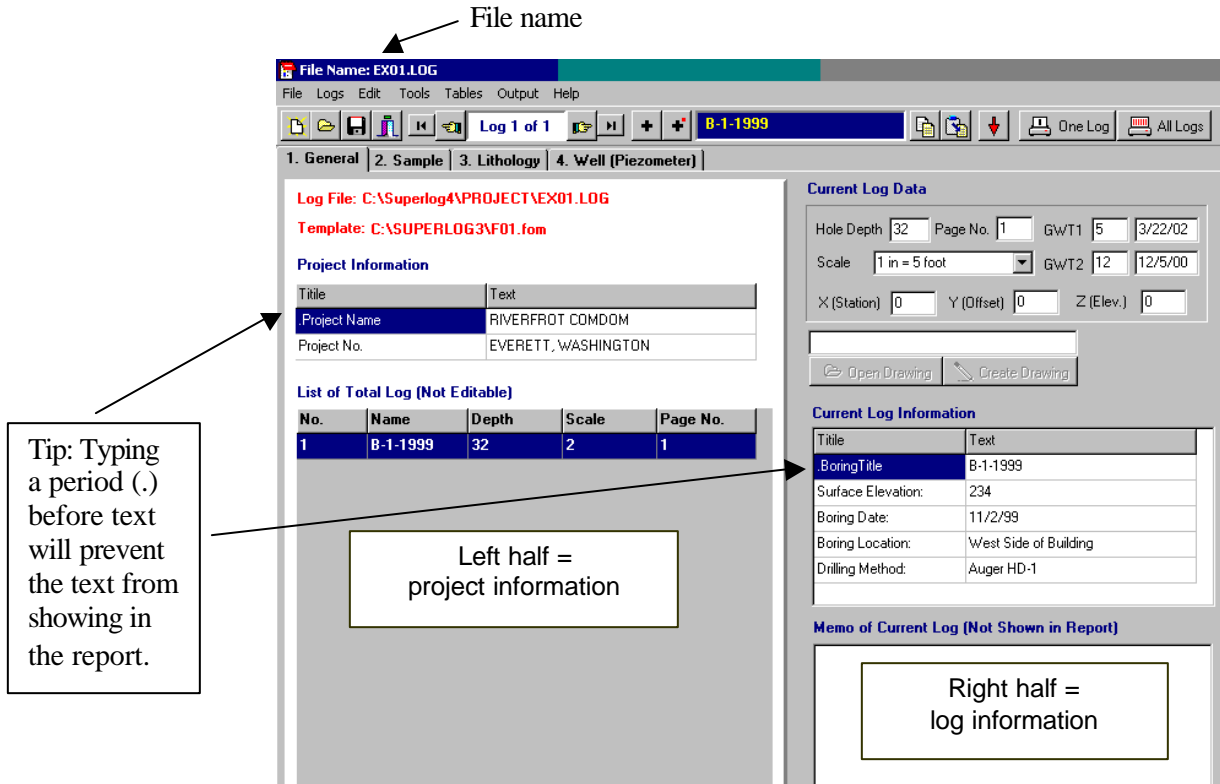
File name

File Name: EX01.LOG

File Logs Edit Tools Tables Output Help

Log 1 of 1 B-1-1999 One Log All Logs

1. General 2. Sample 3. Lithology 4. Well (Piezometer)

Log File: C:\Superlog4\PROJECT\EX01.LOG

Template: C:\SUPERLOG3\F01.fom

Project Information

| Titile | Text |
|---|---|
| .Project Name | RIVERFROT COMDOM |
| Project No. | EVERETT, WASHINGTON |

List of Total Log (Not Editable)

| No. | Name | Depth | Scale | Page No. |
|---|---|---|---|---|
| 1 | B-1-1999 | 32 | 2 | 1 |

Current Log Data

Hole Depth 32 Page No. 1 GWT1 5 3/22/02

Scale 1 in = 5 foot GWT2 12 12/5/00

X (Station) 0 Y (Offset) 0 Z (Elev.) 0

Open Drawing Create Drawing

Current Log Information

| Titile | Text |
|---|---|
| .BoringTitle | B-1-1999 |
| Surface Elevation: | 234 |
| Boring Date: | 11/2/99 |
| Boring Location: | West Side of Building |
| Drilling Method: | Auger HD-1 |

Memo of Current Log (Not Shown in Report)

Tip: Typing a period (.) before text will prevent the text from showing in the report.

Left half = project information

Right half = log information